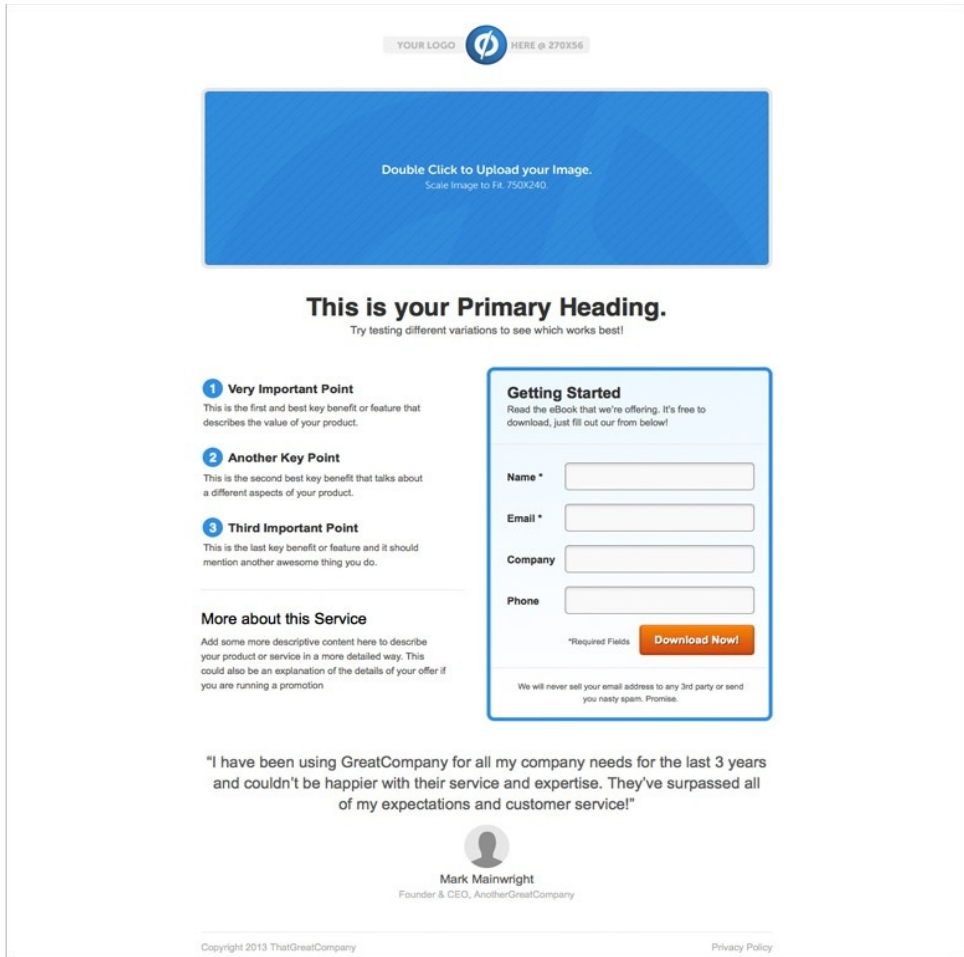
YOUR LOGO HERE @ 270X56

Double Click to Upload your Image.
Scale Image to Fit. 750X240.

This is your Primary Heading.
Try testing different variations to see which works best!

1 Very Important Point
This is the first and best key benefit or feature that describes the value of your product.

2 Another Key Point
This is the second best key benefit that talks about a different aspects of your product.

3 Third Important Point
This is the last key benefit or feature and it should mention another awesome thing you do.

More about this Service
Add some more descriptive content here to describe your product or service in a more detailed way. This could also be an explanation of the details of your offer if you are running a promotion

Getting Started
Read the eBook that we're offering. It's free to download, just fill out our from below!

Name *

Email *

Company

Phone

*Required Fields

Download Now!

We will never sell your email address to any 3rd party or send you nasty spam. Promise.

"I have been using GreatCompany for all my company needs for the last 3 years and couldn't be happier with their service and expertise. They've surpassed all of my expectations and customer service!"

Mark Mainwright
Founder & CEO, AnotherGreatCompany

Copyright 2013 ThatGreatCompany

Privacy Policy